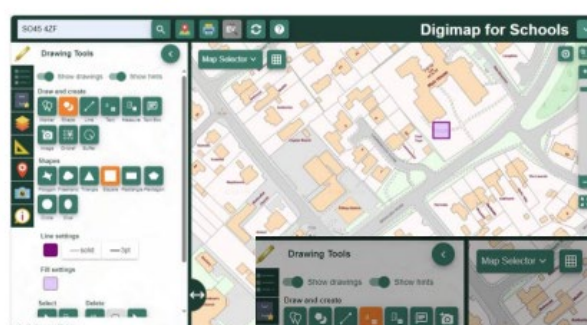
SO45 4ZF

Digimap for Schools

Drawing Tools

Show drawings
Show hints

Draw and create

Marker Shape Line Text Measure Turn Box

Image Grid Buffer

Shapes

Polygon Freehand Triangle Square Rectangle Pentagon

Circle Oval

Line settings

solid
1pt

Fill settings

Select
Delete

Map Selector

Drawing Tools

Show drawings
Show hints

Draw and create

Map Selector